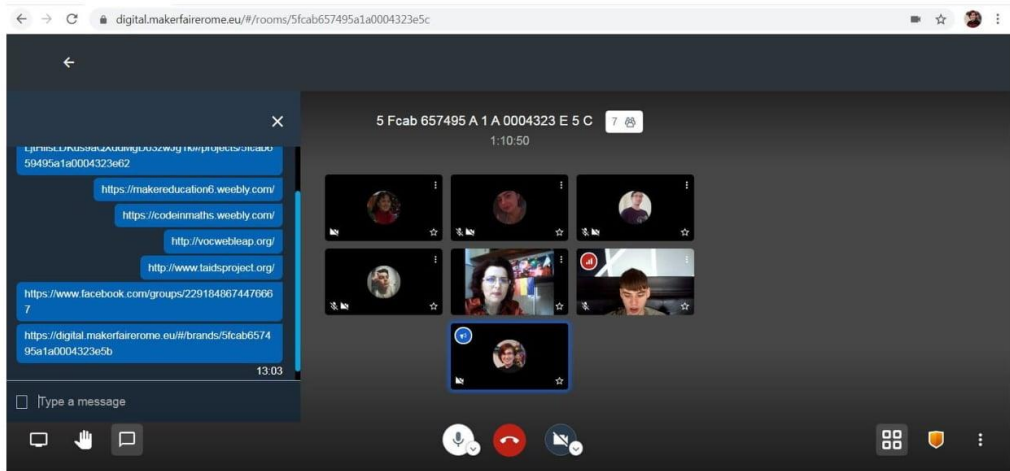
digital.makerfairerome.eu/#/rooms/5fcab657495a1a0004323e5c

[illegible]/projects/5fcab659495a1a0004323e62

https://makereducation6.weebly.com/

https://codeinmaths.weebly.com/

http://vocwebleap.org/

http://www.taidsproject.org/

https://www.facebook.com/groups/2291848674476667

https://digital.makerfairerome.eu/#/brands/5fcab657495a1a0004323e5b

13:03

Type a message

5 Fcab 657495 A 1 A 0004323 E 5 C 7

1:10:50